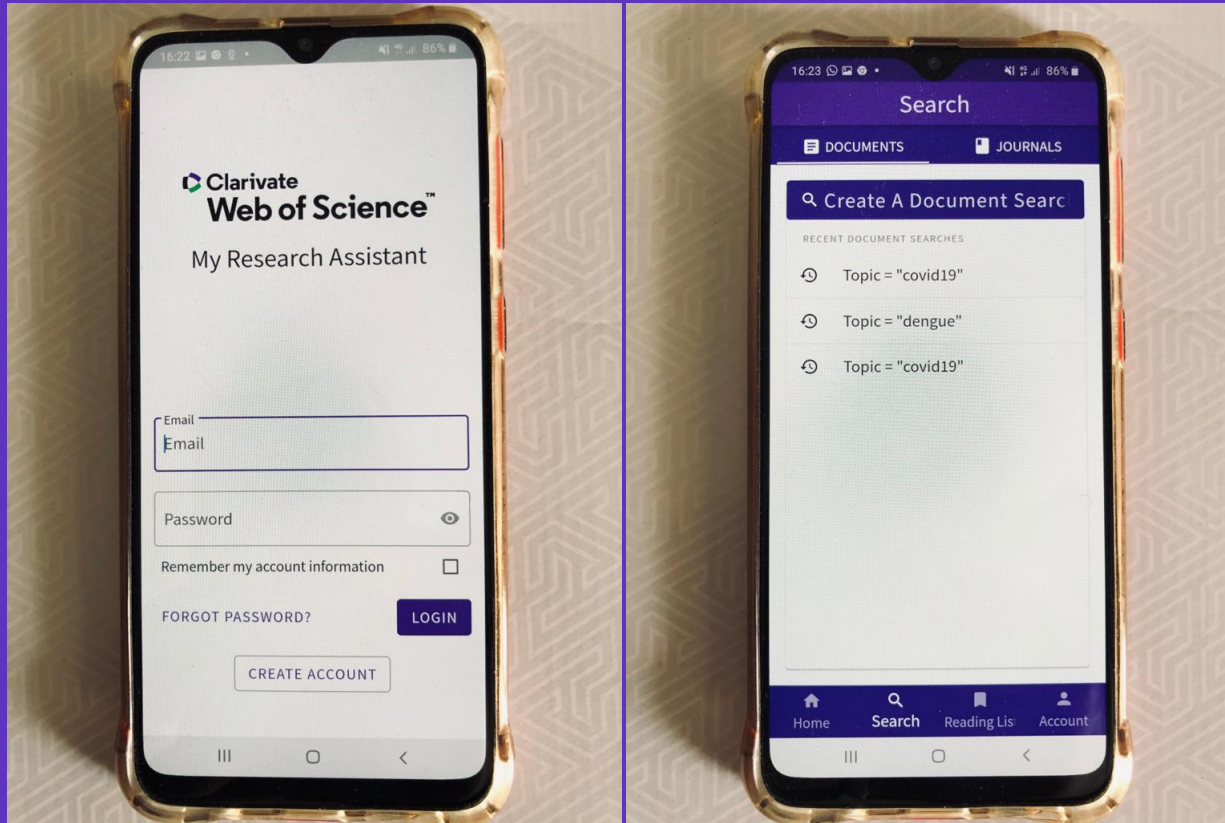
16:22 86%

Clarivate
Web of Science™

My Research Assistant

Email
Email

Password

Remember my account information

FORGOT PASSWORD?

LOGIN

CREATE ACCOUNT

16:23 86%

Search

DOCUMENTS

JOURNALS

Create A Document Searc

RECENT DOCUMENT SEARCHES

Topic = "covid19"

Topic = "dengue"

Topic = "covid19"

Home

Search

Reading Lis

Account